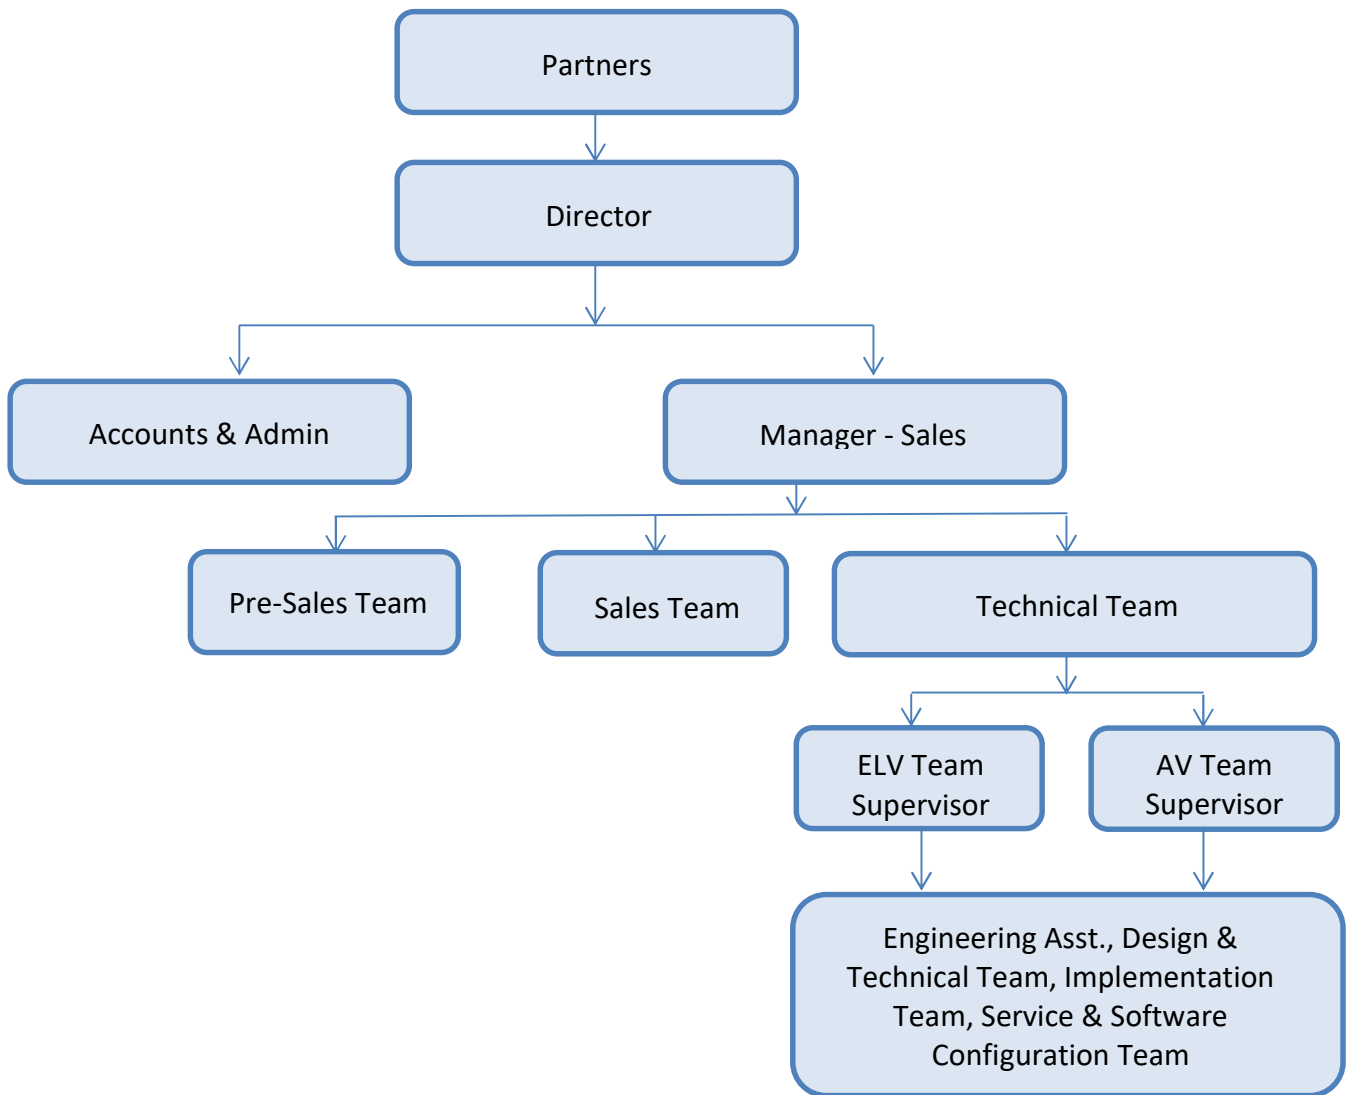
Partners

Director

Accounts & Admin

Manager - Sales

Pre-Sales Team

Sales Team

Technical Team

ELV Team Supervisor

AV Team Supervisor

Engineering Asst., Design & Technical Team, Implementation Team, Service & Software Configuration Team